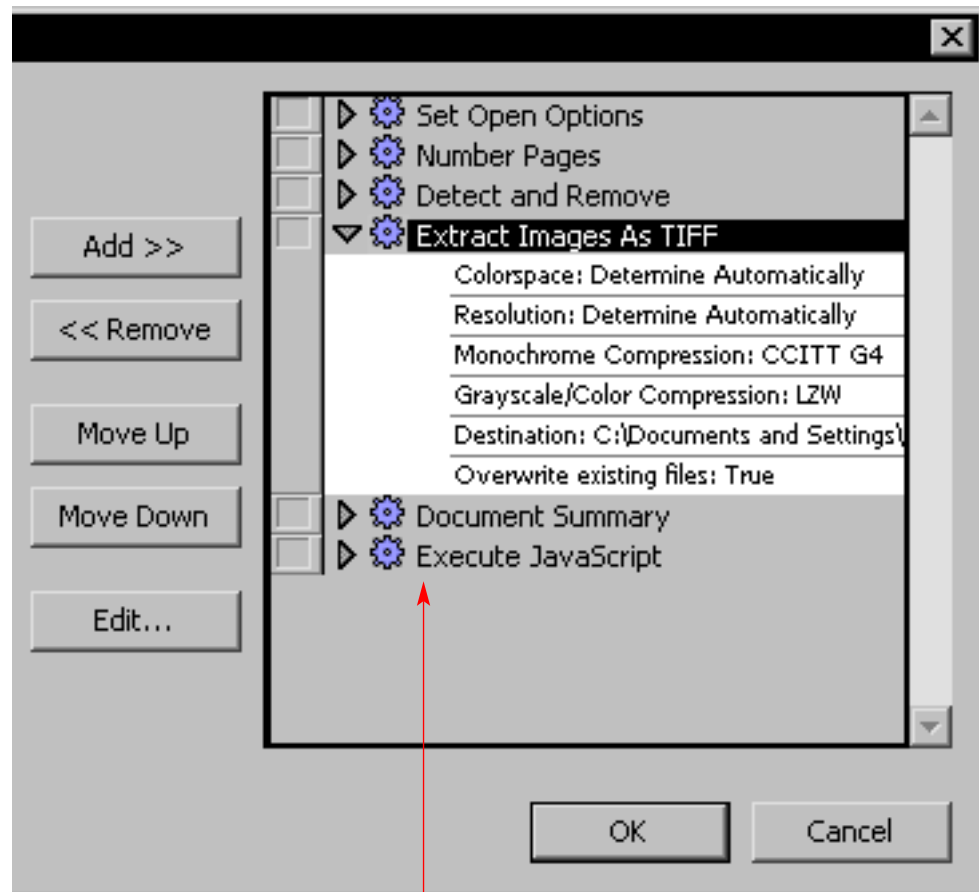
Add >>

<< Remove

Move Up

Move Down

Edit...

Set Open Options

Number Pages

Detect and Remove

Extract Images As TIFF

Colorspace: Determine Automatically

Resolution: Determine Automatically

Monochrome Compression: CCITT G4

Grayscale/Color Compression: LZW

Destination: C:\Documents and Settings\

Overwrite existing files: True

Document Summary

Execute JavaScript

OK

Cancel